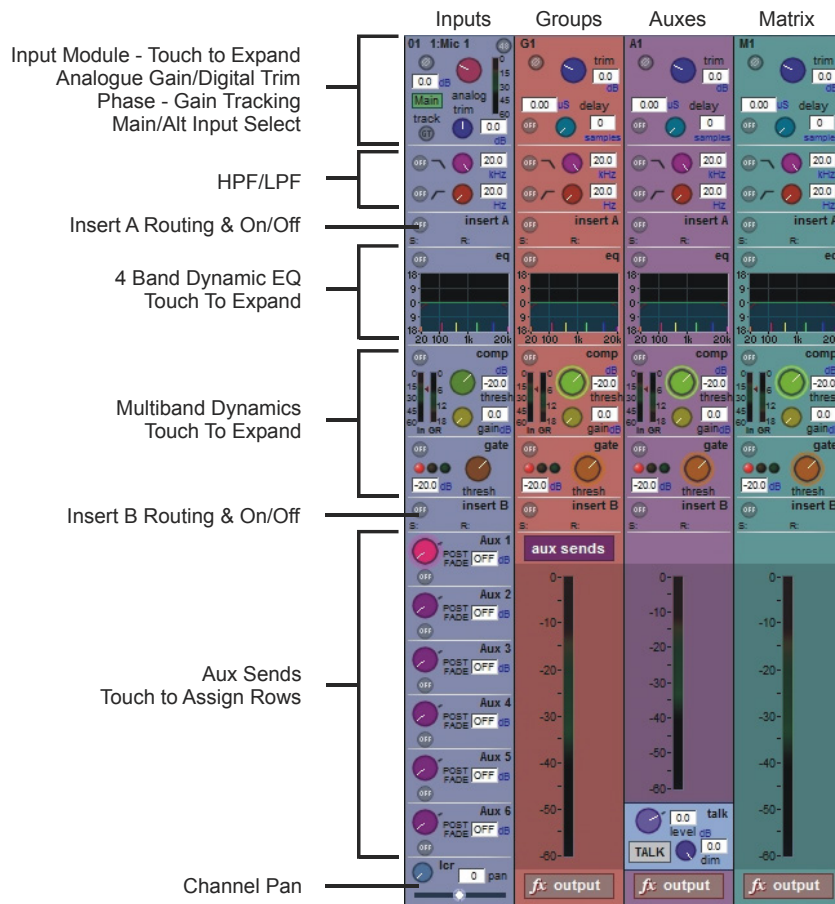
Inputs Groups Auxes Matrix

Input Module - Touch to Expand
Analogue Gain/Digital Trim
Phase - Gain Tracking
Main/Alt Input Select

HPF/LPF

Insert A Routing & On/Off

4 Band Dynamic EQ
Touch To Expand

Multiband Dynamics
Touch To Expand

Insert B Routing & On/Off

Aux Sends
Touch to Assign Rows

Channel Pan

01 1:Mic 1
0.0 dB
Main
analog trim
track
0.0 dB
0 15 30 45 60
OFF 20.0 kHz
OFF 20.0 Hz
OFF insert A
S: R:
OFF eq
18 9 0 9 18
20 100 1k 20k
OFF comp
0 15 30 45 60
0 6 12 18
-20.0 thresh
0.0 gain dB
In GR
OFF gate
-20.0 dB thresh
OFF insert B
S: R:
Aux 1 POST FADE OFF dB
Aux 2 POST FADE OFF dB
Aux 3 POST FADE OFF dB
Aux 4 POST FADE OFF dB
Aux 5 POST FADE OFF dB
Aux 6 POST FADE OFF dB
lcr
0 pan

G1
trim 0.0 dB
0.00 uS delay 0 samples
OFF 20.0 kHz
OFF 20.0 Hz
OFF insert A
S: R:
OFF eq
OFF comp
-20.0 thresh
0.0 gain dB
OFF gate
-20.0 dB thresh
OFF insert B
S: R:
aux sends
0- -10- -20- -30- -40- -50- -60-
fx output

A1
trim 0.0 dB
0.00 uS delay 0 samples
OFF 20.0 kHz
OFF 20.0 Hz
OFF insert A
S: R:
OFF eq
OFF comp
-20.0 thresh
0.0 gain dB
OFF gate
-20.0 dB thresh
OFF insert B
S: R:
0- -10- -20- -30- -40- -50- -60-
0.0 talk level dB
TALK 0.0 dim
fx output

M1
trim 0.0 dB
0.00 uS delay 0 samples
OFF 20.0 kHz
OFF 20.0 Hz
OFF insert A
S: R:
OFF eq
OFF comp
-20.0 thresh
0.0 gain dB
OFF gate
-20.0 dB thresh
OFF insert B
S: R:
0- -10- -20- -30- -40- -50- -60-
fx output